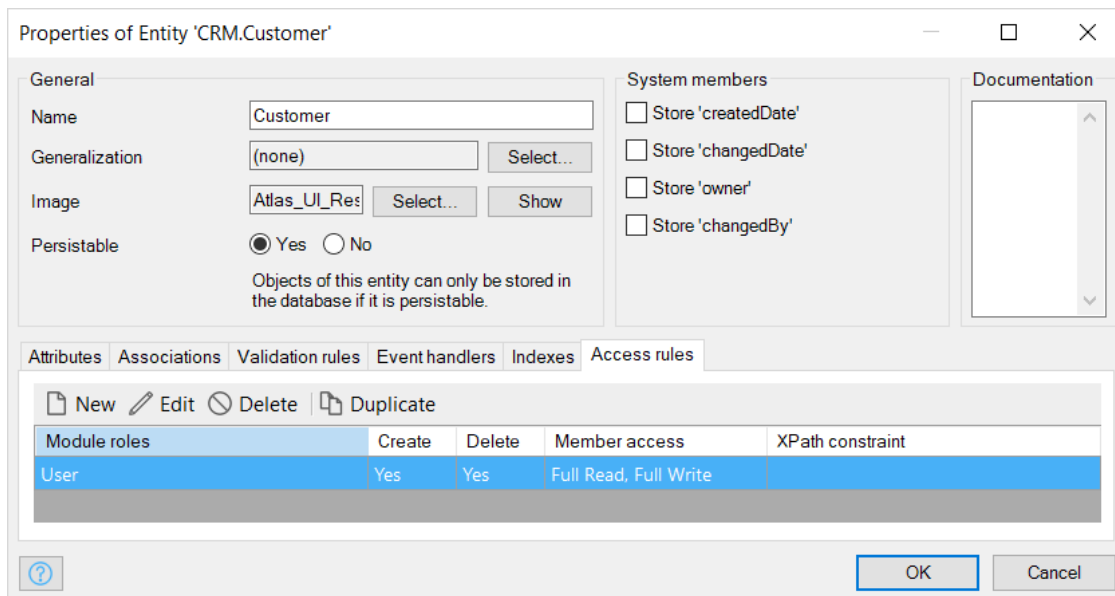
Properties of Entity 'CRM.Customer'

General

Name Customer

Generalization (none) Select...

Image Atlas_UI_Res Select... Show

Persistable Yes No

Objects of this entity can only be stored in the database if it is persistable.

System members

Store 'createdDate'

Store 'changedDate'

Store 'owner'

Store 'changedBy'

Documentation

Attributes Associations Validation rules Event handlers Indexes Access rules

New Edit Delete Duplicate

| Module roles | Create | Delete | Member access | XPath constraint |
|---|---|---|---|---|
| User | Yes | Yes | Full Read, Full Write | |

?

OK Cancel